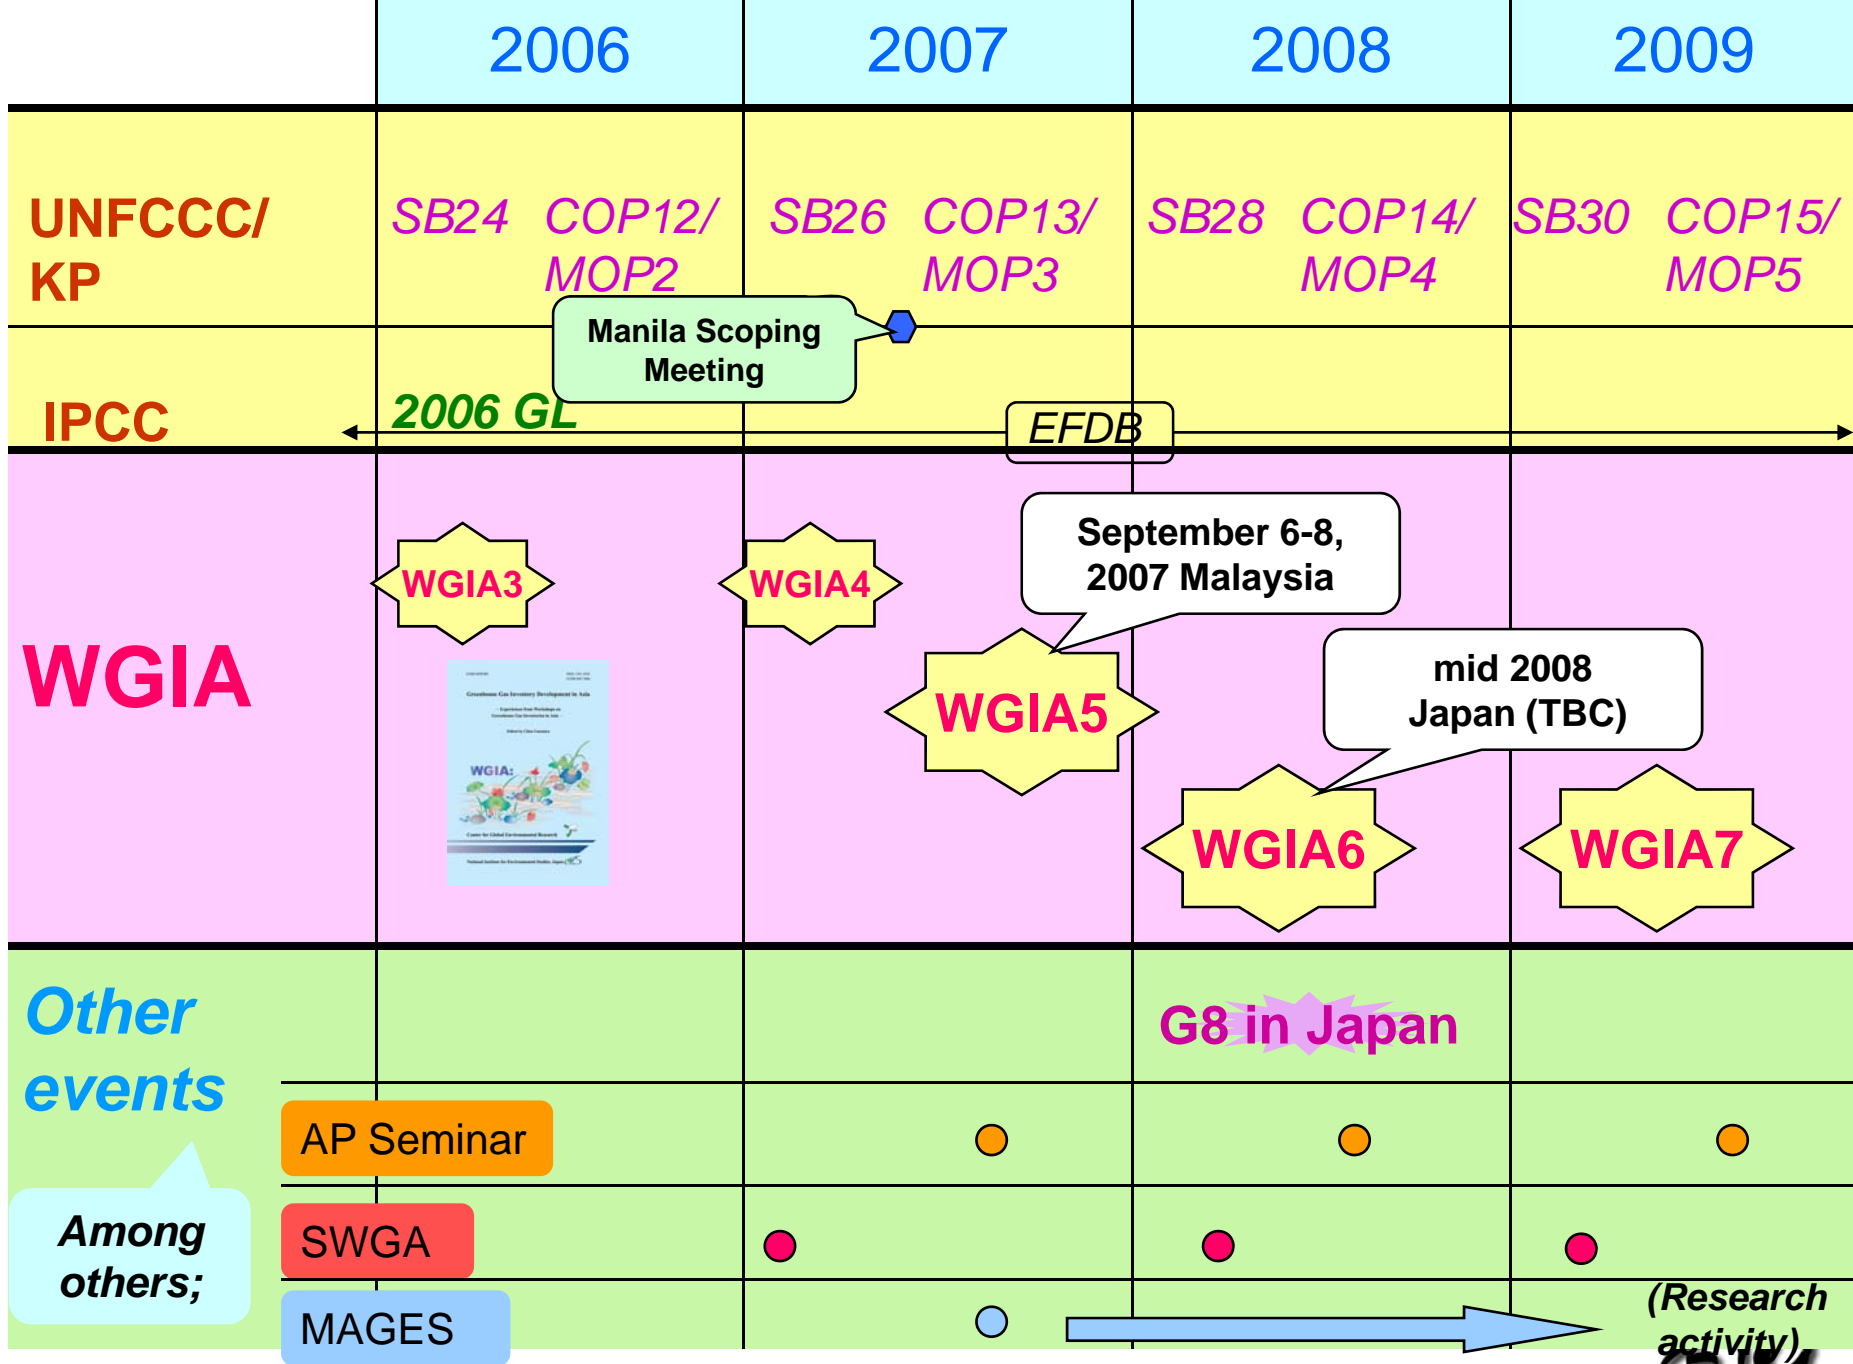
| | 2006 | 2007 | 2008 | 2009 |
|---|---|---|---|---|
| UNFCCC/ KP | SB24 COP12/ MOP2 | SB26 COP13/ MOP3 | SB28 COP14/ MOP4 | SB30 COP15/ MOP5 |
| IPCC | 2006 GL | EFDB | | |
| WGIA | WGIA3 | WGIA4 WGIA5 | WGIA6 | WGIA7 |
| Other events | | | G8 in Japan | |

Manila Scoping Meeting

September 6-8, 2007 Malaysia

mid 2008 Japan (TBC)

Greenhouse Gas Inventory Development in Asia

WGIA:

Among others;

AP Seminar

SWGA

MAGES

(Research activity)